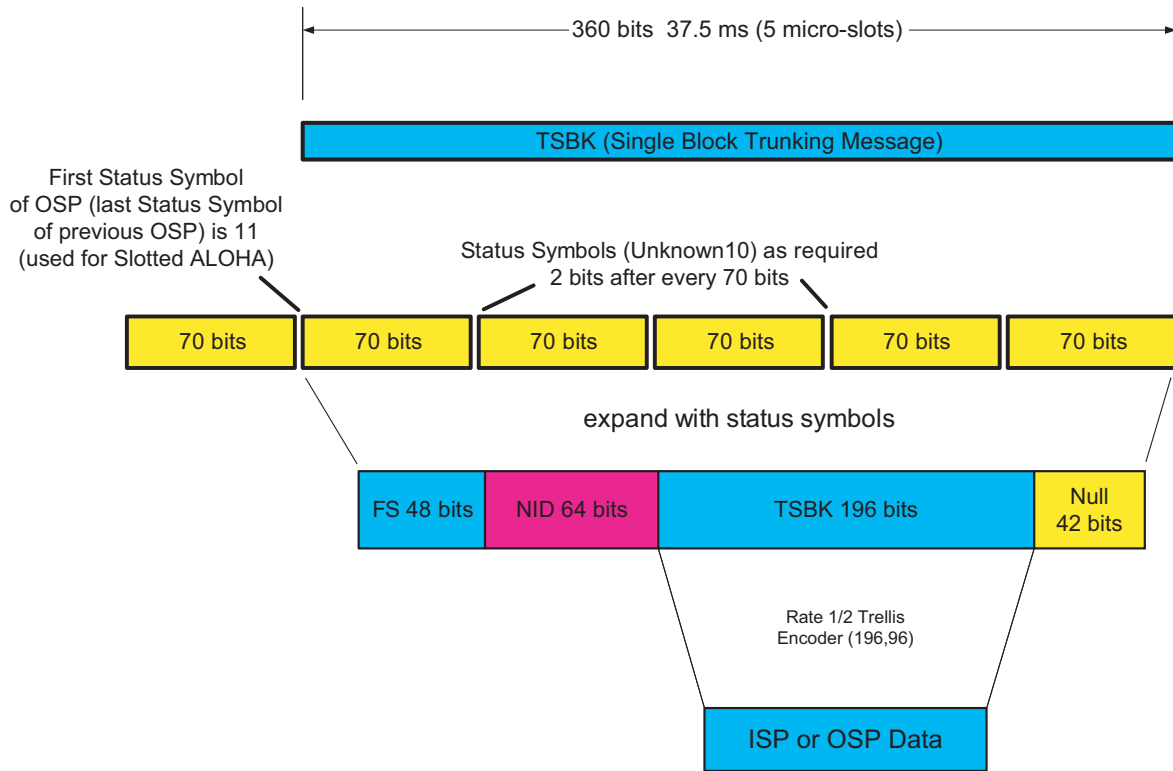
360 bits 37.5 ms (5 micro-slots)

TSBK (Single Block Trunking Message)

First Status Symbol of OSP (last Status Symbol of previous OSP) is 11 (used for Slotted ALOHA)

Status Symbols (Unknown10) as required 2 bits after every 70 bits

| 70 bits | 70 bits | 70 bits | 70 bits | 70 bits | 70 bits |
|---|---|---|---|---|---|

expand with status symbols

| FS 48 bits | NID 64 bits | TSBK 196 bits | Null 42 bits |
|---|---|---|---|

Rate 1/2 Trellis Encoder (196,96)

ISP or OSP Data